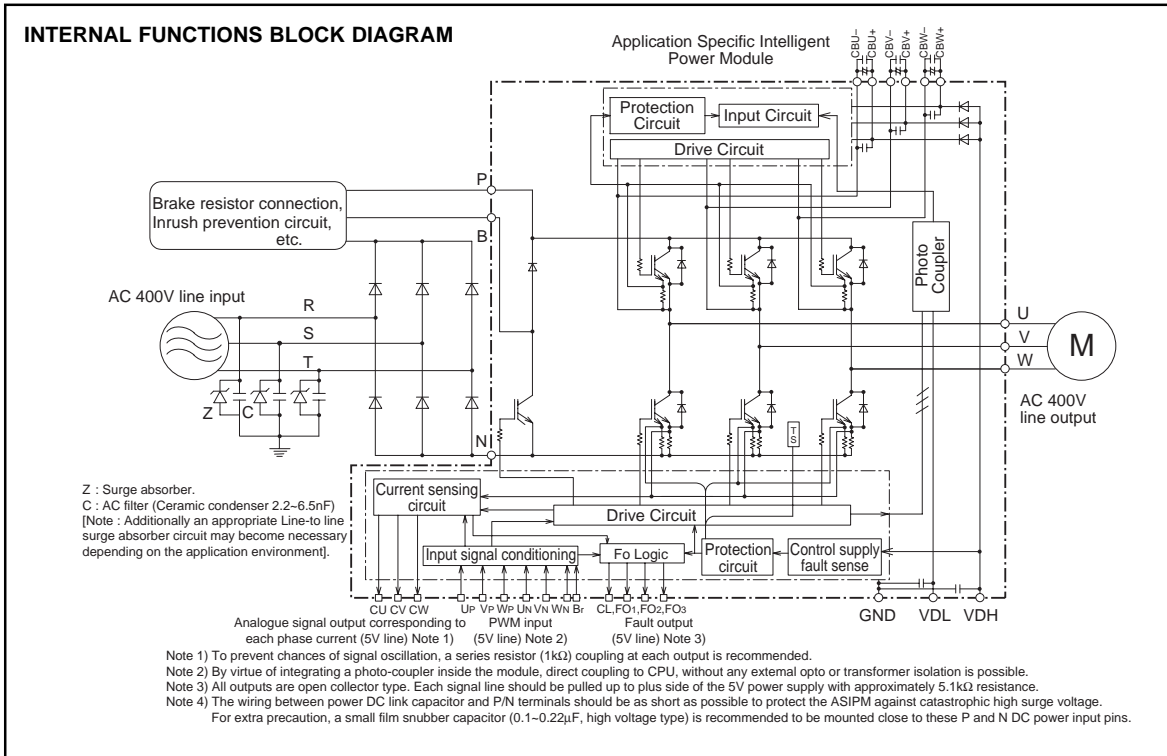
INTERNAL FUNCTIONS BLOCK DIAGRAM

Application Specific Intelligent Power Module

CBU– CBU+ CBV– CBV+ CBW– CBW+

Protection Circuit

Input Circuit

Drive Circuit

Brake resistor connection, Inrush prevention circuit, etc.

P

B

Photo Coupler

AC 400V line input

R

S

T

Z

C

U

V

W

M

AC 400V line output

N

T S

Z : Surge absorber.
C : AC filter (Ceramic condenser 2.2~6.5nF)
[Note : Additionally an appropriate Line-to line surge absorber circuit may become necessary depending on the application environment].

Current sensing circuit

Drive Circuit

Input signal conditioning

Fo Logic

Protection circuit

Control supply fault sense

CU CV CW

UP VP WP UN VN WN Br

CL, FO1, FO2, FO3

GND

VDL

VDH

Analogue signal output corresponding to each phase current (5V line) Note 1)

PWM input (5V line) Note 2)

Fault output (5V line) Note 3)

Note 1) To prevent chances of signal oscillation, a series resistor (1kΩ) coupling at each output is recommended.
Note 2) By virtue of integrating a photo-coupler inside the module, direct coupling to CPU, without any extemal opto or transformer isolation is possible.
Note 3) All outputs are open collector type. Each signal line should be pulled up to plus side of the 5V power supply with approximately 5.1kΩ resistance.
Note 4) The wiring between power DC link capacitor and P/N terminals should be as short as possible to protect the ASIPM against catastrophic high surge voltage. For extra precaution, a small film snubber capacitor (0.1~0.22μF, high voltage type) is recommended to be mounted close to these P and N DC power input pins.